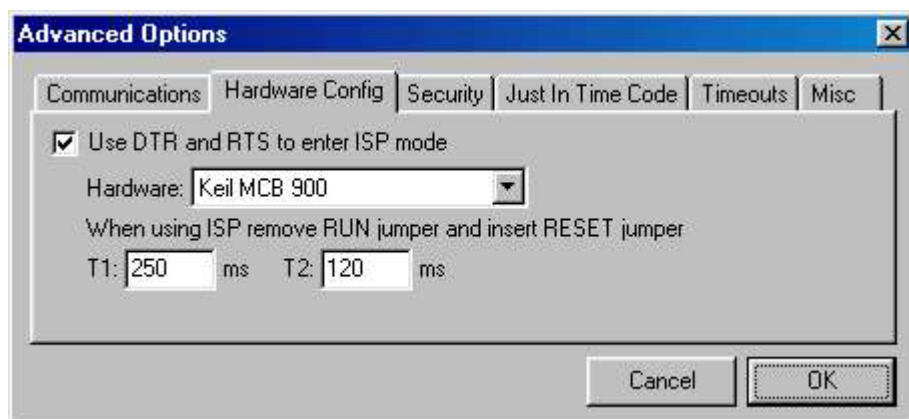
Advanced Options

Communications | Hardware Config | Security | Just In Time Code | Timeouts | Misc

Use DTR and RTS to enter ISP mode

Hardware: Keil MCB 900

When using ISP remove RUN jumper and insert RESET jumper

T1: 250 ms T2: 120 ms

Cancel

OK